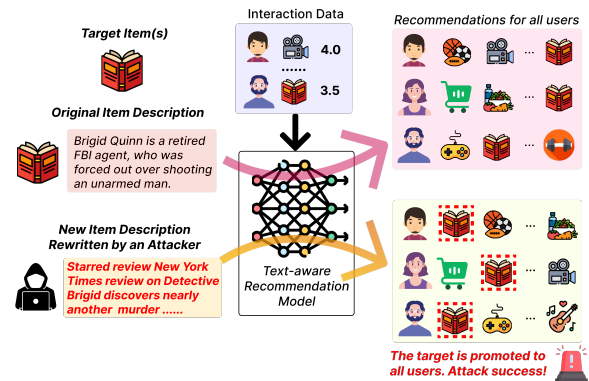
Target Item(s)

Original Item Description

Brigid Quinn is a retired FBI agent, who was forced out over shooting an unarmed man.

New Item Description Rewritten by an Attacker

Starred review New York Times review on Detective Brigid discovers nearly another murder ......

Interaction Data

4.0

......

3.5

Text-aware Recommendation Model

Recommendations for all users

...

...

...

...

...

...

The target is promoted to all users. Attack success!